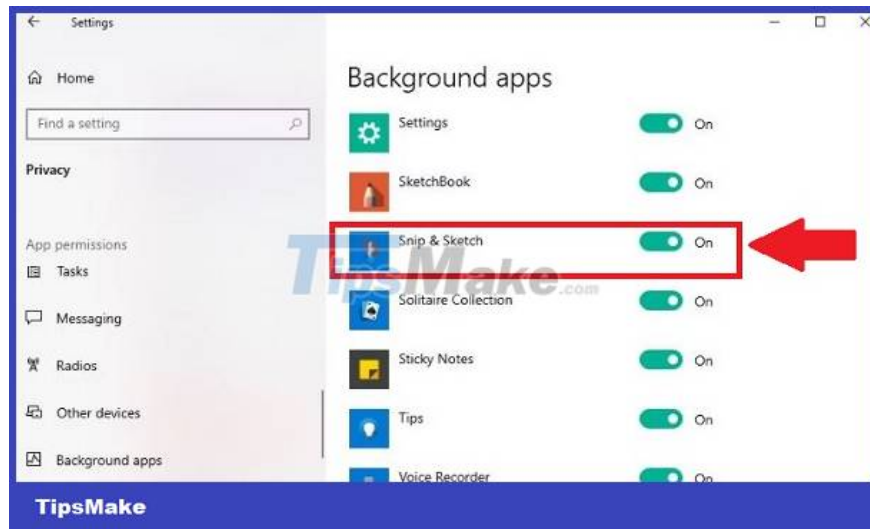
Settings

Home

Find a setting

Privacy

App permissions

Tasks

Messaging

Radios

Other devices

Background apps

Background apps

Settings On

SketchBook On

Snip & Sketch On

Solitaire Collection On

Sticky Notes On

Tips On

Voice Recorder On

TipsMake.com

TipsMake